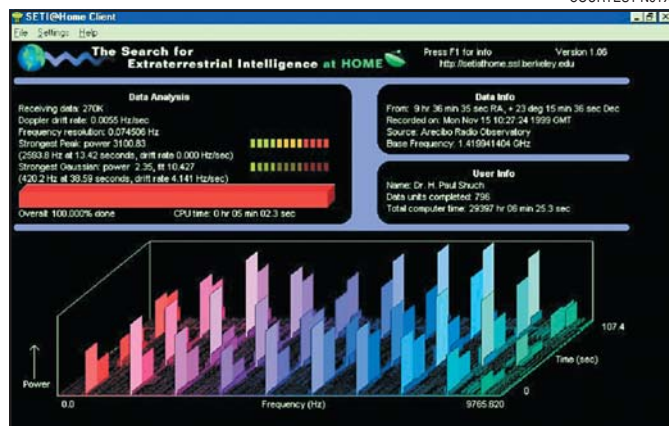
COURTESY NA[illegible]

SETI@Home Client

File Settings Help

The Search for Extraterrestrial Intelligence at HOME

Press F1 for info
Version 1.06
http://setiathome.ssl.berkeley.edu

Data Analysis

Receiving data: 270K
Doppler drift rate: 0.0055 Hz/sec
Frequency resolution: 0.074506 Hz
Strongest Peak: power 3100.83
(2593.8 Hz at 13.42 seconds, drift rate 0.000 Hz/sec)
Strongest Gaussian: power 2.35, fit 10.427
(420.2 Hz at 38.59 seconds, drift rate 4.141 Hz/sec)

Overall: 100.000% done
CPU time: 0 hr 05 min 02.3 sec

Data Info

From: 9 hr 36 min 35 sec RA, + 23 deg 15 min 36 sec Dec
Recorded on: Mon Nov 15 10:27:24 1999 GMT
Source: Arecibo Radio Observatory
Base Frequency: 1.419941404 GHz

User Info

Name: Dr. H. Paul Shuch
Data units completed: 796
Total computer time: 29397 hr 06 min 25.3 sec

Power

0.0
Frequency (Hz)
9765.620
107.4
Time (sec)
0